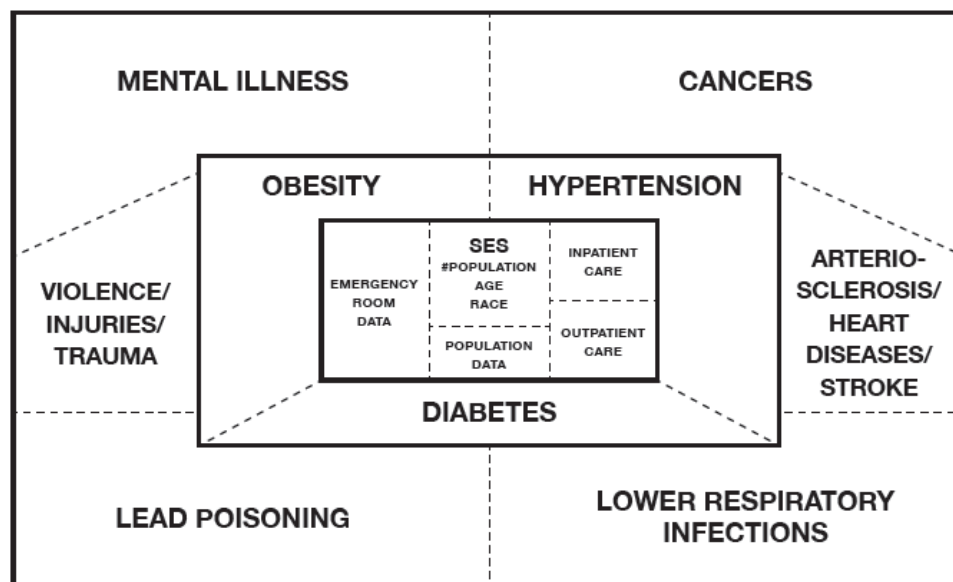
MENTAL ILLNESS

CANCERS

OBESITY

HYPERTENSION

VIOLENCE/ INJURIES/ TRAUMA

EMERGENCY ROOM DATA

SES #POPULATION AGE RACE

POPULATION DATA

INPATIENT CARE

OUTPATIENT CARE

ARTERIOSCLEROSIS/ HEART DISEASES/ STROKE

DIABETES

LEAD POISONING

LOWER RESPIRATORY INFECTIONS